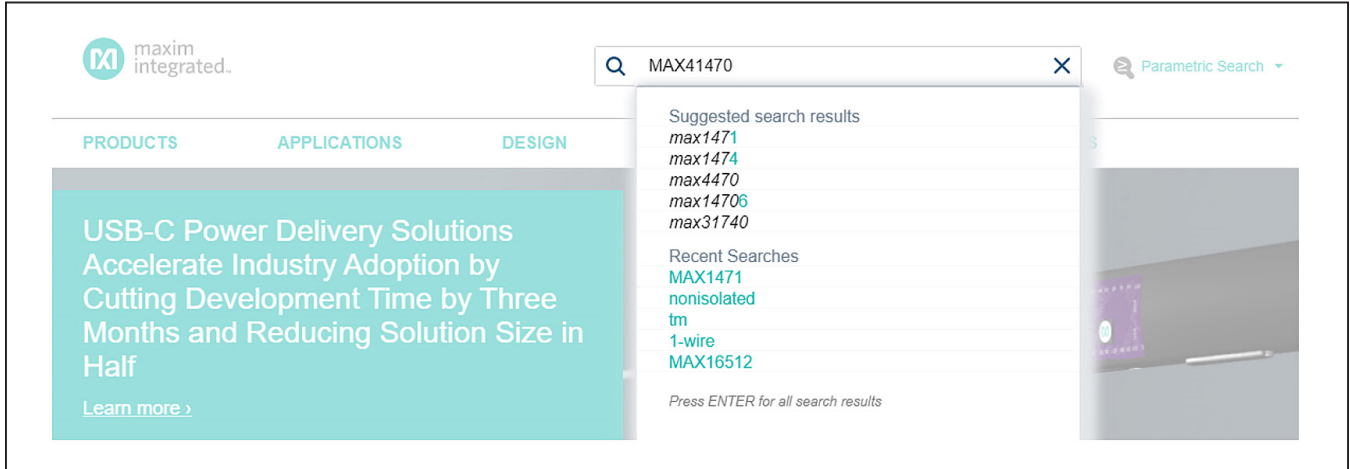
maxim integrated

MAX41470

Parametric Search

PRODUCTS APPLICATIONS DESIGN

Suggested search results
max1471
max1474
max4470
max14706
max31740

Recent Searches
MAX1471
nonisolated
tm
1-wire
MAX16512

Press ENTER for all search results

USB-C Power Delivery Solutions Accelerate Industry Adoption by Cutting Development Time by Three Months and Reducing Solution Size in Half

Learn more ›